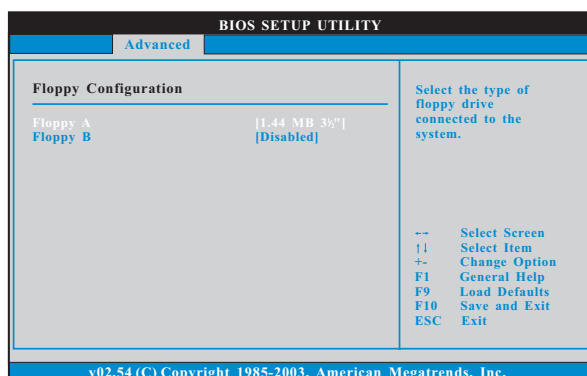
BIOS SETUP UTILITY

Advanced

Floppy Configuration

Floppy A [1.44 MB 3½"]
Floppy B [Disabled]

Select the type of floppy drive connected to the system.

←→ Select Screen
↑↓ Select Item
+- Change Option
F1 General Help
F9 Load Defaults
F10 Save and Exit
ESC Exit

v02.54 (C) Copyright 1985-2003, American Megatrends, Inc.